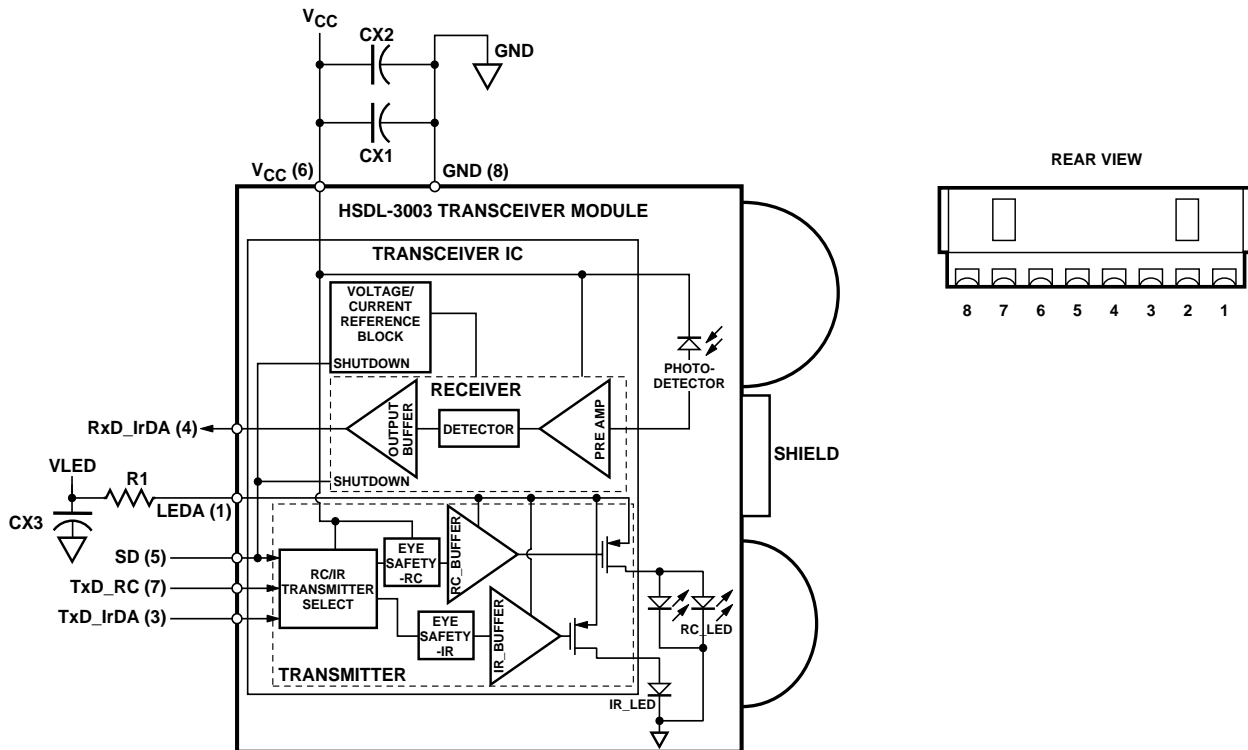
$V_{CC}$

CX2

GND

CX1

$V_{CC}$ (6)

GND (8)

HSDL-3003 TRANSCEIVER MODULE

TRANSCEIVER IC

VOLTAGE/ CURRENT REFERENCE BLOCK

SHUTDOWN

RECEIVER

PHOTO-DETECTOR

RxD_IrDA (4)

OUTPUT BUFFER

DETECTOR

PRE AMP

SHIELD

VLED

R1

SHUTDOWN

LEDA (1)

CX3

SD (5)

TxD_RC (7)

TxD_IrDA (3)

RC/IR TRANSMITTER SELECT

EYE SAFETY -RC

RC_BUFFER

EYE SAFETY -IR

IR_BUFFER

RC_LED

TRANSMITTER

IR_LED

REAR VIEW

8 7 6 5 4 3 2 1